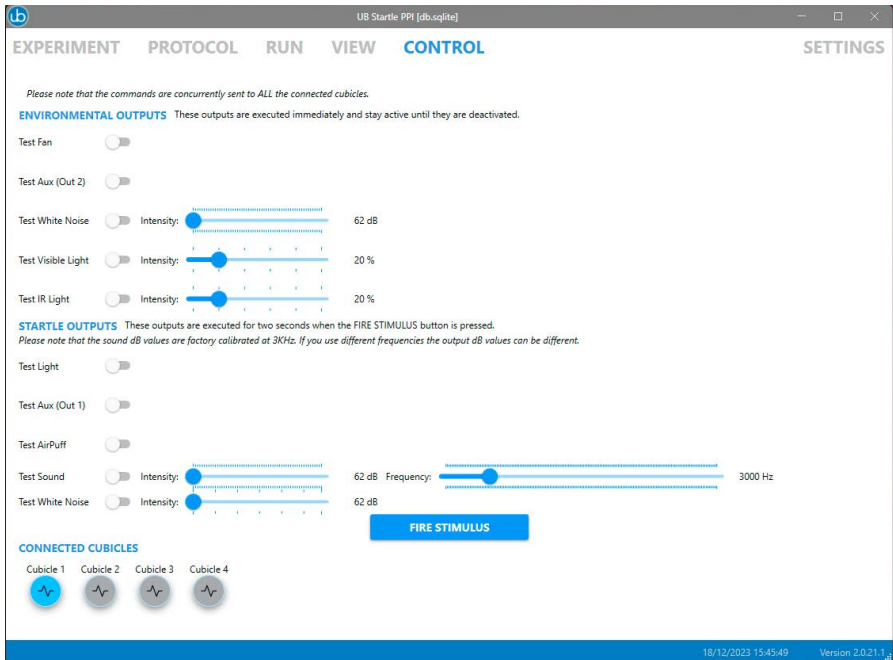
ub UB Startle PPI [db.sqlite]

EXPERIMENT PROTOCOL RUN VIEW CONTROL SETTINGS

Please note that the commands are concurrently sent to ALL the connected cubicles.

ENVIRONMENTAL OUTPUTS These outputs are executed immediately and stay active until they are deactivated.

Test Fan

Test Aux (Out 2)

Test White Noise Intensity: 62 dB

Test Visible Light Intensity: 20 %

Test IR Light Intensity: 20 %

STARTLE OUTPUTS These outputs are executed for two seconds when the FIRE STIMULUS button is pressed.
Please note that the sound dB values are factory calibrated at 3KHz. If you use different frequencies the output dB values can be different.

Test Light

Test Aux (Out 1)

Test AirPuff

Test Sound Intensity: 62 dB Frequency: 3000 Hz

Test White Noise Intensity: 62 dB

FIRE STIMULUS

CONNECTED CUBICLES

Cubicle 1 Cubicle 2 Cubicle 3 Cubicle 4

18/12/2023 15:45:49 Version 2.0.21.1